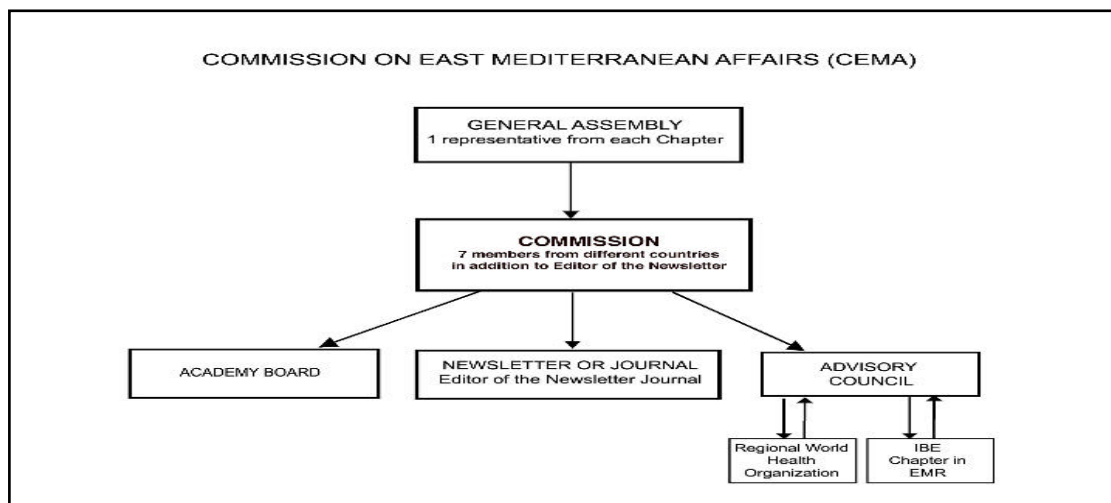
COMMISSION ON EAST MEDITERRANEAN AFFAIRS (CEMA)

GENERAL ASSEMBLY
1 representative from each Chapter

COMMISSION
7 members from different countries in addition to Editor of the Newsletter

ACADEMY BOARD

NEWSLETTER OR JOURNAL
Editor of the Newsletter Journal

ADVISORY COUNCIL

Regional World Health Organization

IBE Chapter in EMR